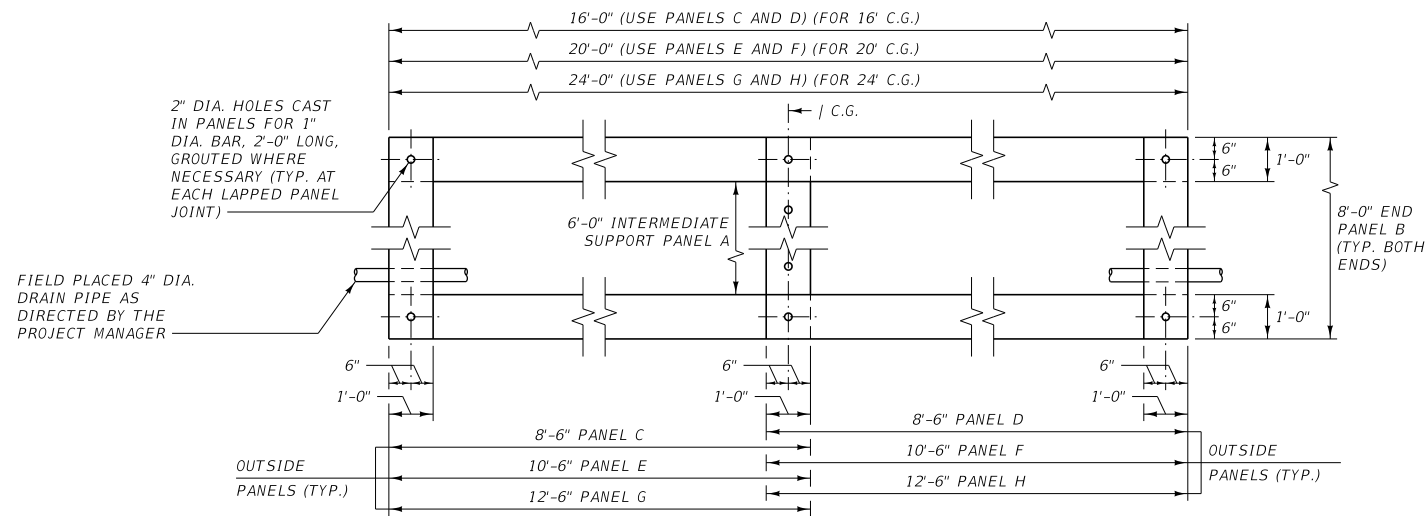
16'-0" (USE PANELS C AND D) (FOR 16' C.G.)

20'-0" (USE PANELS E AND F) (FOR 20' C.G.)

24'-0" (USE PANELS G AND H) (FOR 24' C.G.)

2" DIA. HOLES CAST IN PANELS FOR 1" DIA. BAR, 2'-0" LONG, GROUTED WHERE NECESSARY (TYP. AT EACH LAPPED PANEL JOINT)

| C.G.

6"

6"

1'-0"

8'-0" END PANEL B (TYP. BOTH ENDS)

6'-0" INTERMEDIATE SUPPORT PANEL A

FIELD PLACED 4" DIA. DRAIN PIPE AS DIRECTED BY THE PROJECT MANAGER

6"

6"

1'-0"

6"

1'-0"

6"

1'-0"

6"

1'-0"

8'-6" PANEL D

8'-6" PANEL C

10'-6" PANEL F

OUTSIDE

OUTSIDE

10'-6" PANEL E

PANELS (TYP.)

12'-6" PANEL H

PANELS (TYP.)

12'-6" PANEL G